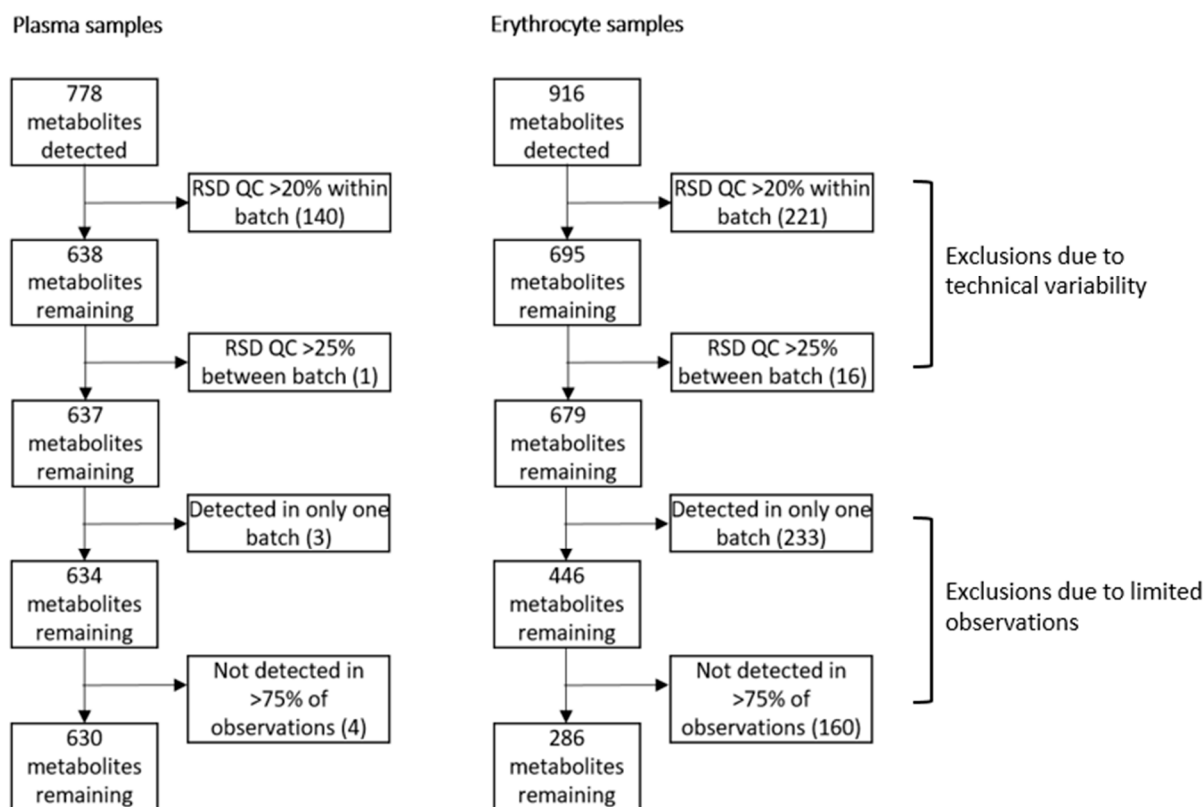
Plasma samples

778 metabolites detected

RSD QC >20% within batch (140)

638 metabolites remaining

RSD QC >25% between batch (1)

637 metabolites remaining

Detected in only one batch (3)

634 metabolites remaining

Not detected in >75% of observations (4)

630 metabolites remaining

Erythrocyte samples

916 metabolites detected

RSD QC >20% within batch (221)

695 metabolites remaining

RSD QC >25% between batch (16)

679 metabolites remaining

Detected in only one batch (233)

446 metabolites remaining

Not detected in >75% of observations (160)

286 metabolites remaining

Exclusions due to technical variability

Exclusions due to limited observations